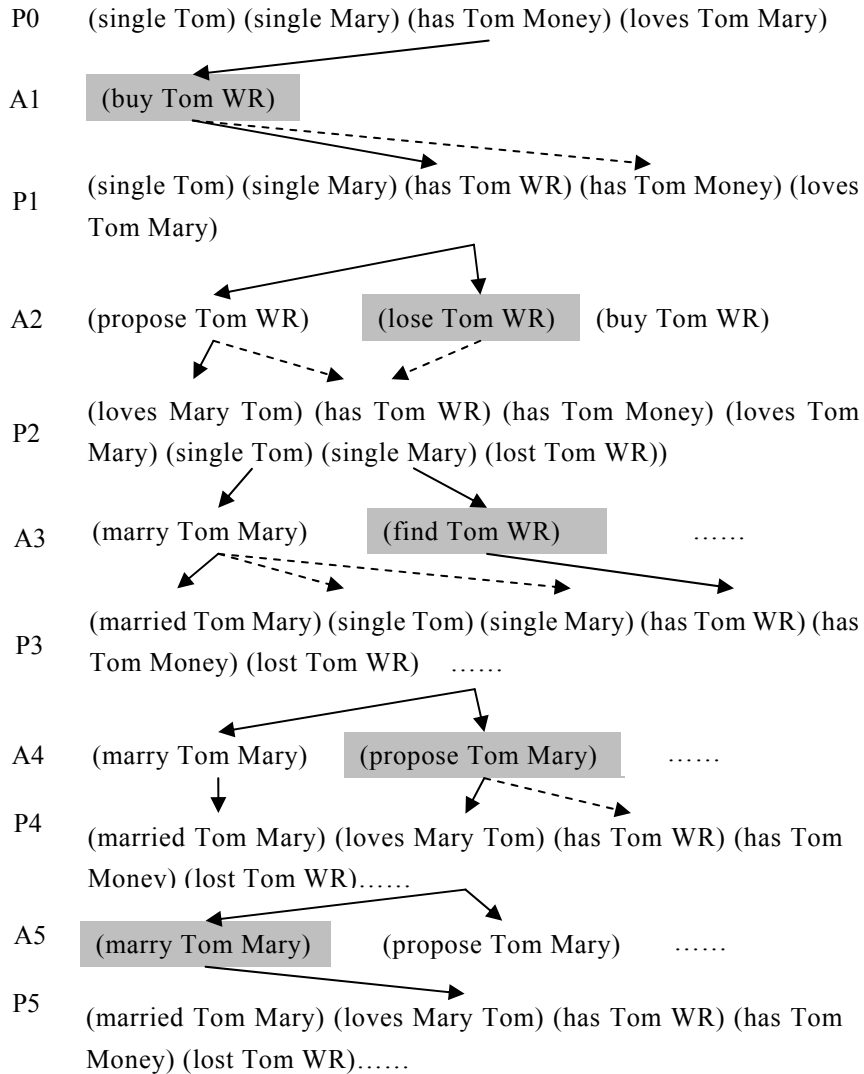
P0 (single Tom) (single Mary) (has Tom Money) (loves Tom Mary)

A1 (buy Tom WR)

P1 (single Tom) (single Mary) (has Tom WR) (has Tom Money) (loves Tom Mary)

A2 (propose Tom WR) (lose Tom WR) (buy Tom WR)

P2 (loves Mary Tom) (has Tom WR) (has Tom Money) (loves Tom Mary) (single Tom) (single Mary) (lost Tom WR))

A3 (marry Tom Mary) (find Tom WR) ……

P3 (married Tom Mary) (single Tom) (single Mary) (has Tom WR) (has Tom Money) (lost Tom WR) ……

A4 (marry Tom Mary) (propose Tom Mary) ……

P4 (married Tom Mary) (loves Mary Tom) (has Tom WR) (has Tom Money) (lost Tom WR)……

A5 (marry Tom Mary) (propose Tom Mary) ……

P5 (married Tom Mary) (loves Mary Tom) (has Tom WR) (has Tom Money) (lost Tom WR)……